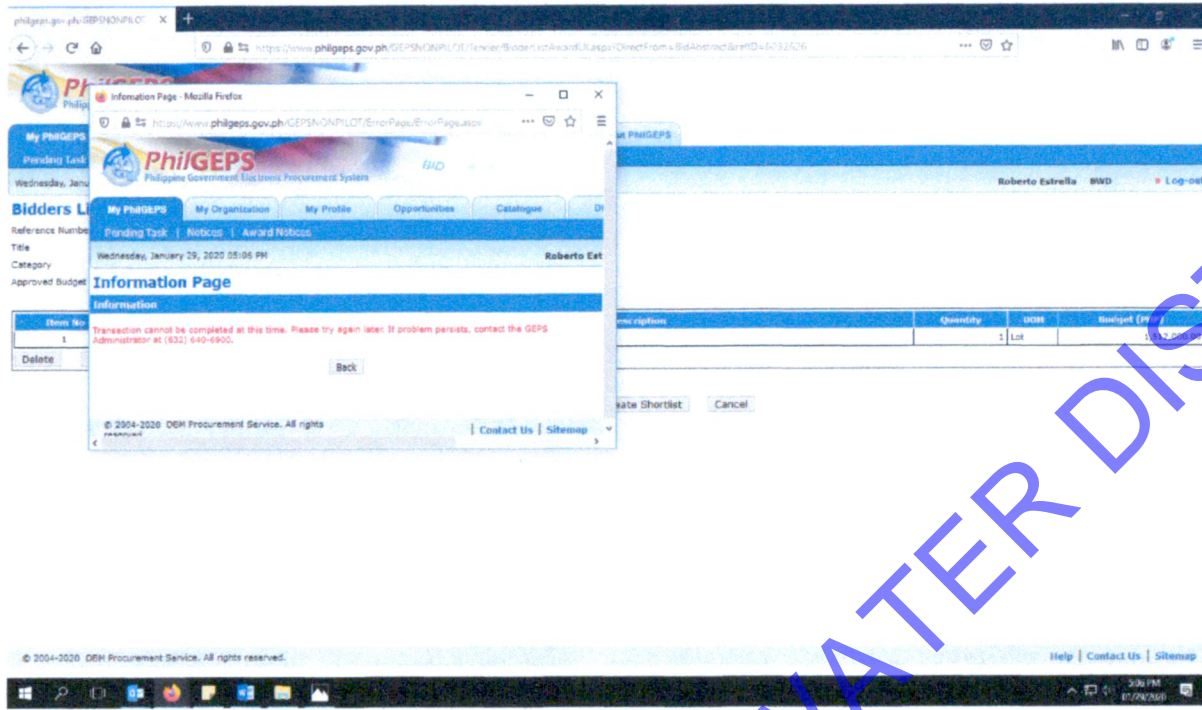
philgeps.gov.ph/GEPSNONPILOT ×

https://www.philgeps.gov.ph/GEPSNONPILOT/Tender/BidderListAwardUI.aspx?DirectFrom=BidAbstract&refID=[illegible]

Information Page - Mozilla Firefox

https://www.philgeps.gov.ph/GEPSNONPILOT/ErrorPage/ErrorPage.aspx

PhilGEPS
Philippine Government Electronic Procurement System

My PhilGEPS | My Organization | My Profile | Opportunities | Catalogue

Pending Task | Notices | Award Notices

Wednesday, January 29, 2020 05:06 PM

Roberto Est

Information Page

Information

Transaction cannot be completed at this time. Please try again later. If problem persists, contact the GEPS Administrator at (632) 640-6900.

Back

© 2004-2020 DBM Procurement Service. All rights reserved.

Contact Us | Sitemap

My PhilGEPS

Pending Task

Wednesday, Janu

Roberto Estrella BWD

Log-out

Bidders Li

Reference Number

Title

Category

Approved Budget

| Item No | | Description | Quantity | UOM | Budget (PH |
|---|---|---|---|---|---|
| 1 | | | 1 | Lot | 1,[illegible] |

Delete

Create Shortlist

Cancel

© 2004-2020 DBM Procurement Service. All rights reserved.

Help | Contact Us | Sitemap

5:06 PM
01/29/2020

WATER DIS